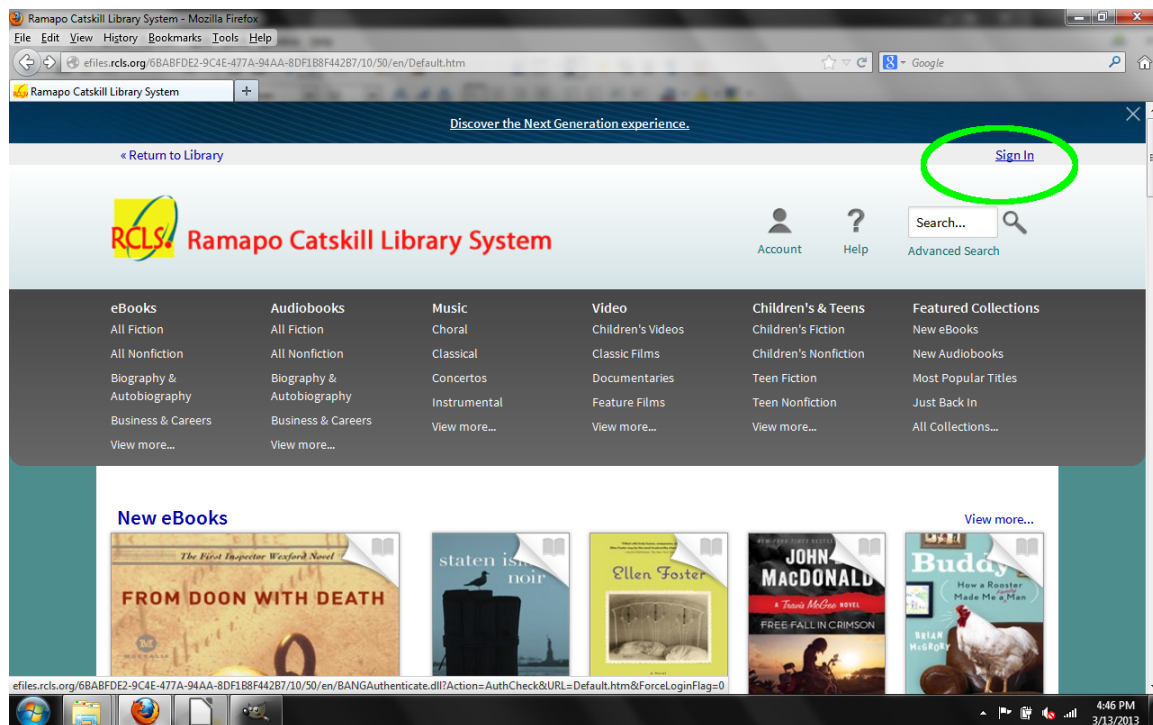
Ramapo Catskill Library System - Mozilla Firefox

File Edit View History Bookmarks Tools Help

efiles.rcls.org/6BABFDE2-9C4E-477A-94AA-8DF1B8F442B7/10/50/en/Default.htm

Google

Ramapo Catskill Library System

Discover the Next Generation experience.

« Return to Library

Sign In

RCLS. Ramapo Catskill Library System

Account

Help

Search...

Advanced Search

eBooks
All Fiction
All Nonfiction
Biography & Autobiography
Business & Careers
View more...

Audiobooks
All Fiction
All Nonfiction
Biography & Autobiography
Business & Careers
View more...

Music
Choral
Classical
Concertos
Instrumental
View more...

Video
Children's Videos
Classic Films
Documentaries
Feature Films
View more...

Children's & Teens
Children's Fiction
Children's Nonfiction
Teen Fiction
Teen Nonfiction
View more...

Featured Collections
New eBooks
New Audiobooks
Most Popular Titles
Just Back In
All Collections...

New eBooks

View more...

The First Inspector Wexford Novel
FROM DOON WITH DEATH

staten island noir

Ellen Foster

JOHN MACDONALD
A Travis McGee NOVEL
FREE FALL IN CRIMSON

Buddy
How a Rooster Made Me a Family Man
BRIAN McGRORY

efiles.rcls.org/6BABFDE2-9C4E-477A-94AA-8DF1B8F442B7/10/50/en/BANGAuthenticate.dll?Action=AuthCheck&URL=Default.htm&ForceLoginFlag=0

4:46 PM
3/13/2013